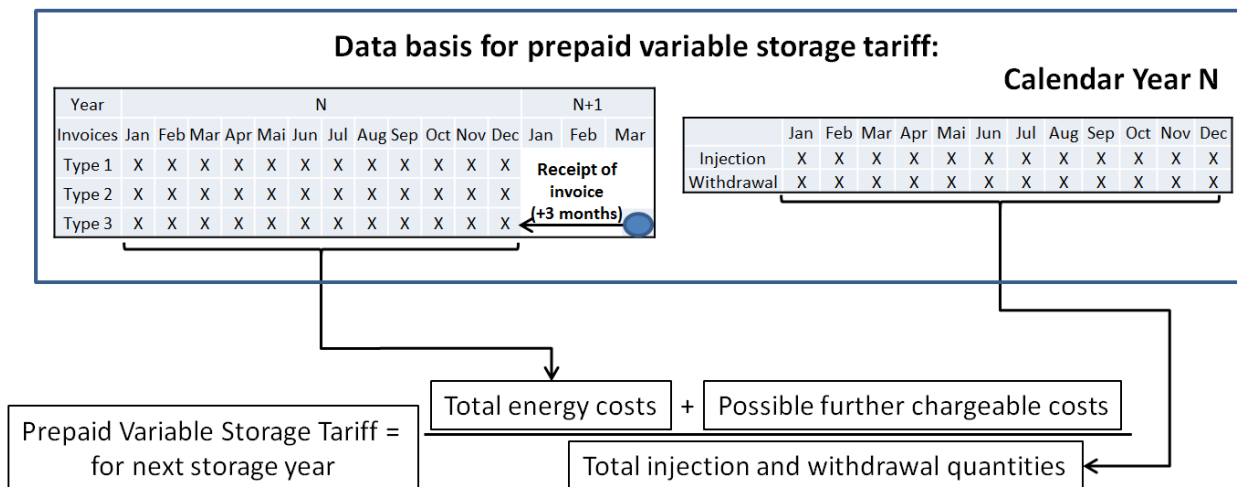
Data basis for prepaid variable storage tariff:

Calendar Year N

| Year | N | | | | | | | | | | | | N+1 | | |
|---|---|---|---|---|---|---|---|---|---|---|---|---|---|---|---|
| Invoices | Jan | Feb | Mar | Apr | Mai | Jun | Jul | Aug | Sep | Oct | Nov | Dec | Jan | Feb | Mar |
| Type 1 | X | X | X | X | X | X | X | X | X | X | X | X | Receipt of invoice (+3 months) | | |
| Type 2 | X | X | X | X | X | X | X | X | X | X | X | X | | | |
| Type 3 | X | X | X | X | X | X | X | X | X | X | X | X | | | |

| | Jan | Feb | Mar | Apr | Mai | Jun | Jul | Aug | Sep | Oct | Nov | Dec |
|---|---|---|---|---|---|---|---|---|---|---|---|---|
| Injection | X | X | X | X | X | X | X | X | X | X | X | X |
| Withdrawal | X | X | X | X | X | X | X | X | X | X | X | X |

Prepaid Variable Storage Tariff = for next storage year

Total energy costs + Possible further chargeable costs

Total injection and withdrawal quantities